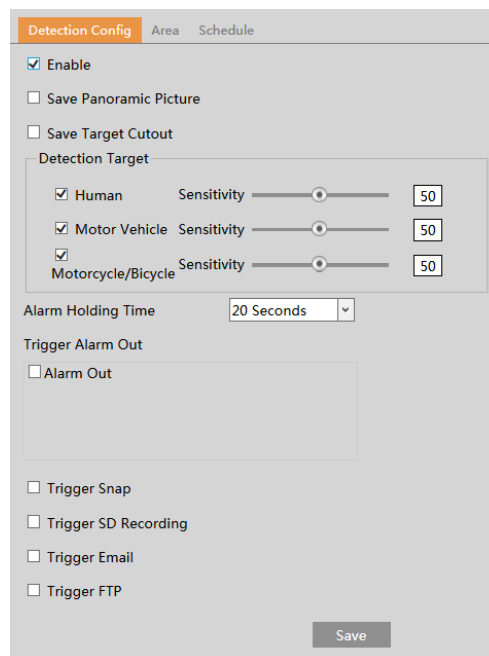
Detection Config Area Schedule

Enable

Save Panoramic Picture

Save Target Cutout

Detection Target

Human Sensitivity 50

Motor Vehicle Sensitivity 50

Motorcycle/Bicycle Sensitivity 50

Alarm Holding Time 20 Seconds

Trigger Alarm Out

Alarm Out

Trigger Snap

Trigger SD Recording

Trigger Email

Trigger FTP

Save